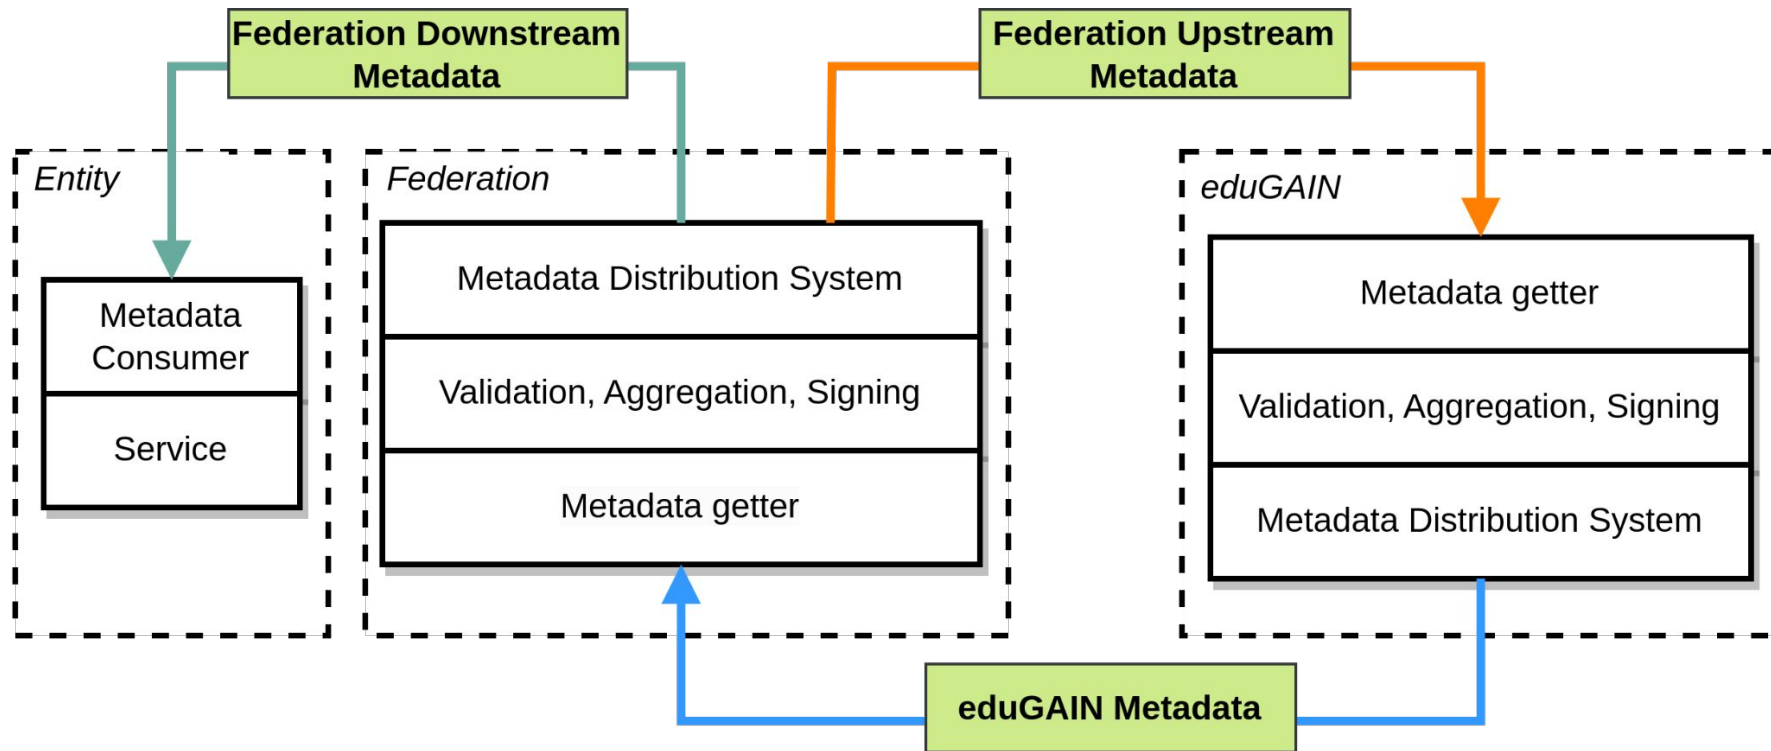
Federation Downstream Metadata

Federation Upstream Metadata

Entity

Metadata Consumer

Service

Federation

Metadata Distribution System

Validation, Aggregation, Signing

Metadata getter

eduGAIN

Metadata getter

Validation, Aggregation, Signing

Metadata Distribution System

eduGAIN Metadata